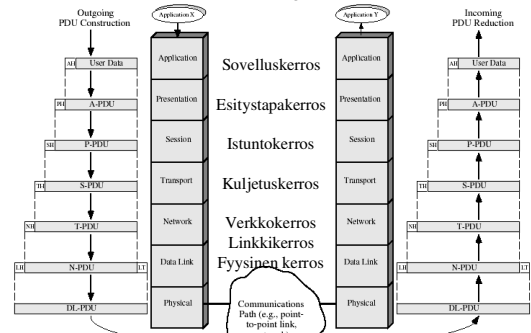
Outgoing PDU Construction

Application X

Application Y

Incoming PDU Reduction

AH User Data

PH A-PDU

SH P-PDU

TH S-PDU

NH T-PDU

LH N-PDU LT

DL-PDU

Application

Presentation

Session

Transport

Network

Data Link

Physical

Sovelluskerros

Esitystapakerros

Istuntokerros

Kuljetuskerros

Verkkokerros

Linkkikerros

Fyysinen kerros

Application

Presentation

Session

Transport

Network

Data Link

Physical

Communications Path (e.g., point-to-point link, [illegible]

AH User Data

PH A-PDU

SH P-PDU

TH S-PDU

NH T-PDU

LH N-PDU LT

DL-PDU